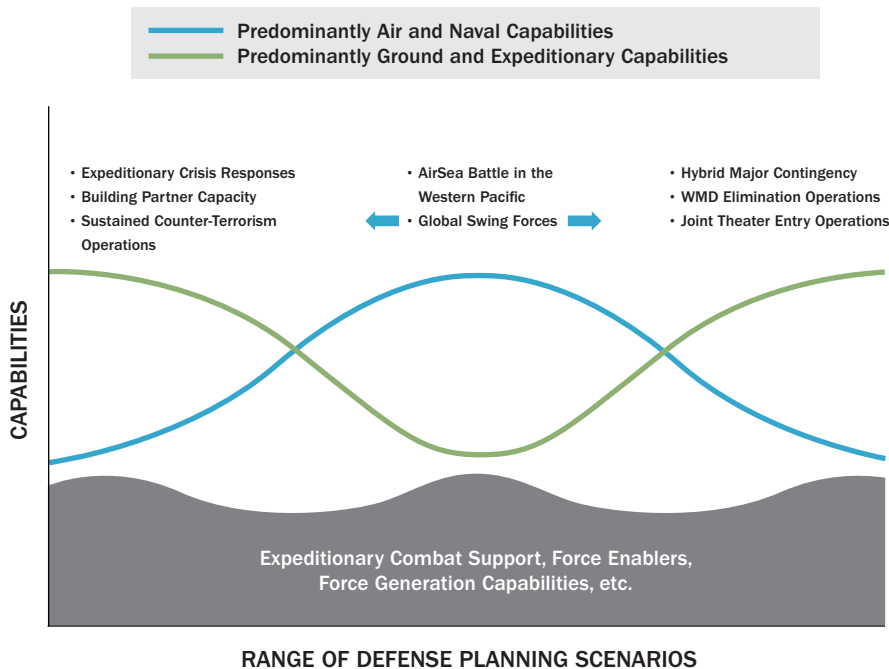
Predominantly Air and Naval Capabilities
Predominantly Ground and Expeditionary Capabilities

• Expeditionary Crisis Responses
• Building Partner Capacity
• Sustained Counter-Terrorism Operations

• AirSea Battle in the Western Pacific
• Global Swing Forces

• Hybrid Major Contingency
• WMD Elimination Operations
• Joint Theater Entry Operations

CAPABILITIES

Expeditionary Combat Support, Force Enablers, Force Generation Capabilities, etc.

RANGE OF DEFENSE PLANNING SCENARIOS